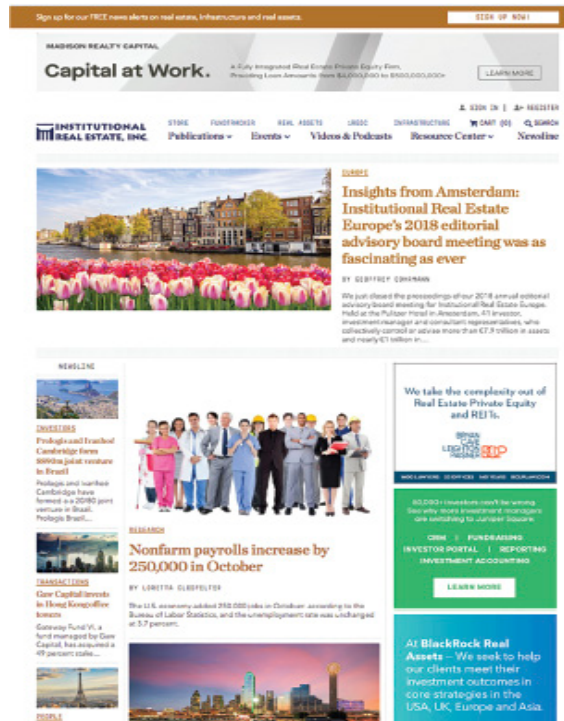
Sign up for our FREE news alerts on real estate, infrastructure and real assets.

SIGN UP NOW!

MADISON REALTY CAPITAL

Capital at Work.

A Fully Integrated Real Estate Private Equity Firm, Providing Loan Amounts from $4,000,000 to $500,000,000+

LEARN MORE

SIGN IN | REGISTER

INSTITUTIONAL REAL ESTATE, INC.

STORE FUNDTRACKER REAL ASSETS LREGC INFRASTRUCTURE CART (0) SEARCH

Publications Events Videos & Podcasts Resource Center Newsline

EUROPE

Insights from Amsterdam: Institutional Real Estate Europe's 2018 editorial advisory board meeting was as fascinating as ever

BY GEOFFREY DOHRMANN

We just closed the proceedings of our 2018 annual editorial advisory board meeting for Institutional Real Estate Europe. Held at the Pulitzer Hotel in Amsterdam, 41 investor, investment manager and consultant representatives, who collectively control or advise more than €7.9 trillion in assets and nearly €1 trillion in...

NEWSLINE

INVESTORS

Prologis and Ivanhoé Cambridge form $980m joint venture in Brazil

Prologis and Ivanhoé Cambridge have formed a a 20/80 joint venture in Brazil. Prologis Brazil...

TRANSACTIONS

Gaw Capital invests in Hong Kong office towers

Gateway Fund VI, a fund managed by Gaw Capital, has acquired a 49 percent stake...

PEOPLE

RESEARCH

Nonfarm payrolls increase by 250,000 in October

BY LORETTA CLODFELTER

The U.S. economy added 250,000 jobs in October, according to the Bureau of Labor Statistics, and the unemployment rate was unchanged at 3.7 percent.

We take the complexity out of Real Estate Private Equity and REITs.

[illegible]

60,000+ investors can't be wrong. See why more investment managers are switching to Juniper Square.

CRM | FUNDRAISING
INVESTOR PORTAL | REPORTING
INVESTMENT ACCOUNTING

LEARN MORE

At BlackRock Real Assets – We seek to help our clients meet their investment outcomes in core strategies in the USA, UK, Europe and Asia.